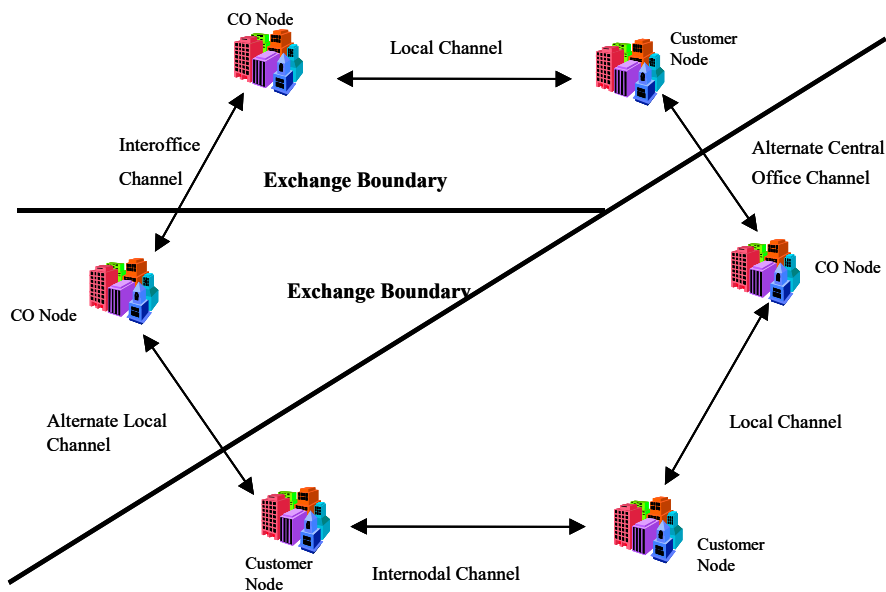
CO Node

Local Channel

Customer Node

Interoffice Channel

Exchange Boundary

Alternate Central Office Channel

CO Node

Exchange Boundary

CO Node

Alternate Local Channel

Local Channel

Customer Node

Internodal Channel

Customer Node